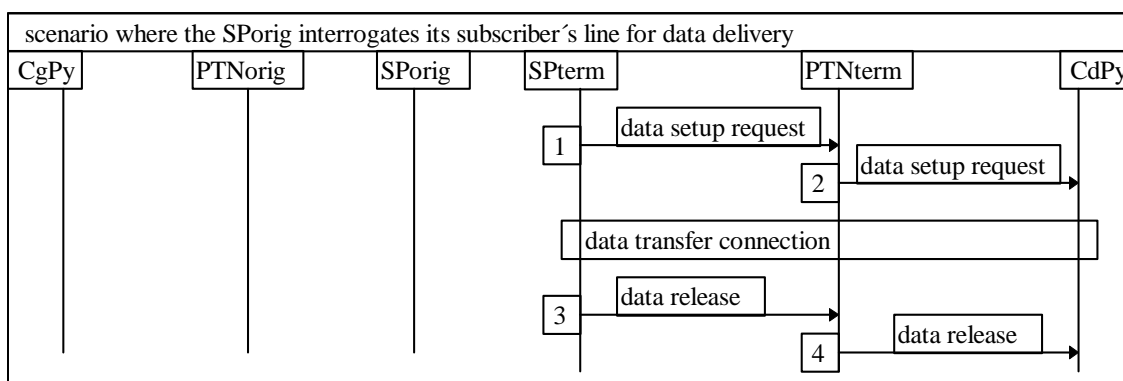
scenario where the SPorig interrogates its subscriber´s line for data delivery

CgPy

PTNorig

SPorig

SPterm

PTNterm

CdPy

1

data setup request

2

data setup request

data transfer connection

3

data release

4

data release